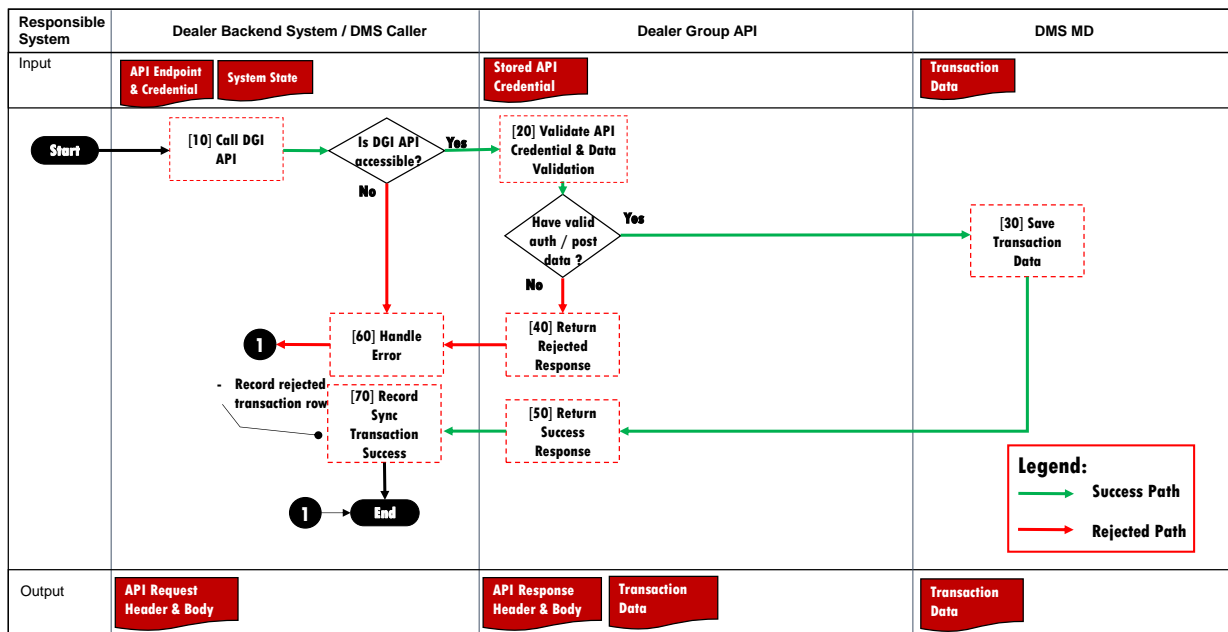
| Responsible System | Dealer Backend System / DMS Caller | Dealer Group API | DMS MD |
|---|---|---|---|
| Input | API Endpoint & Credential<br>System State | Stored API Credential | Transaction Data |
| Output | API Request Header & Body | API Response Header & Body<br>Transaction Data | Transaction Data |

Start

[10] Call DGI API

Is DGI API accessible?

Yes

No

[20] Validate API Credential & Data Validation

Have valid auth / post data ?

Yes

No

[30] Save Transaction Data

[40] Return Rejected Response

[60] Handle Error

1

- Record rejected transaction row

[70] Record Sync Transaction Success

[50] Return Success Response

1

End

Legend:

Success Path

Rejected Path